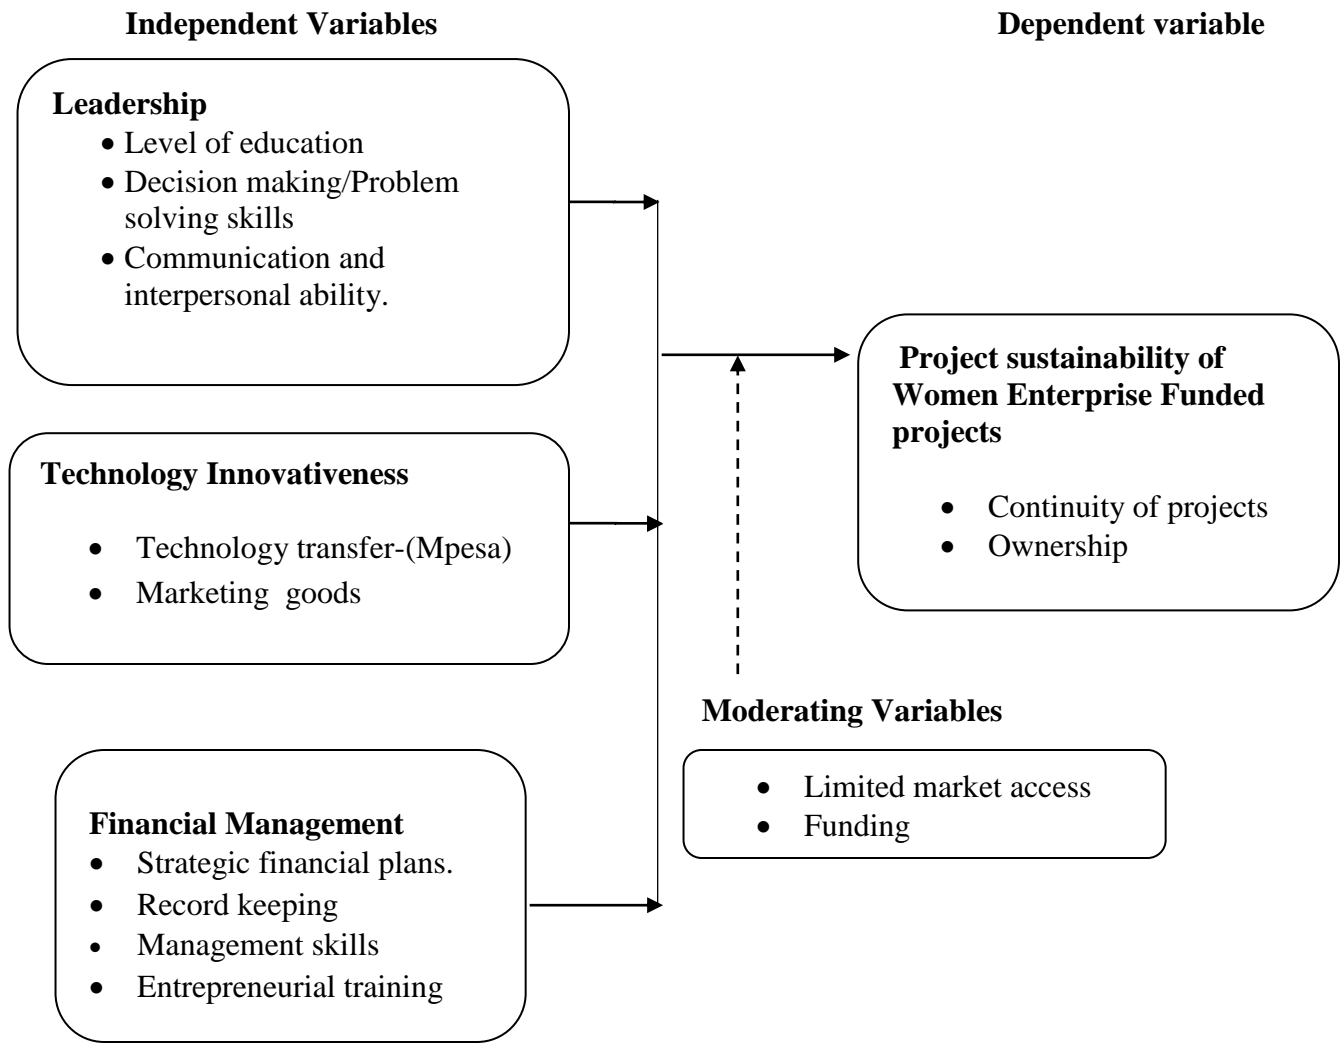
Independent Variables

Dependent variable

Leadership
- Level of education
- Decision making/Problem solving skills
- Communication and interpersonal ability.

Project sustainability of Women Enterprise Funded projects
- Continuity of projects
- Ownership

Technology Innovativeness
- Technology transfer-(Mpesa)
- Marketing goods

Moderating Variables
- Limited market access
- Funding

Financial Management
- Strategic financial plans.
- Record keeping
- Management skills
- Entrepreneurial training